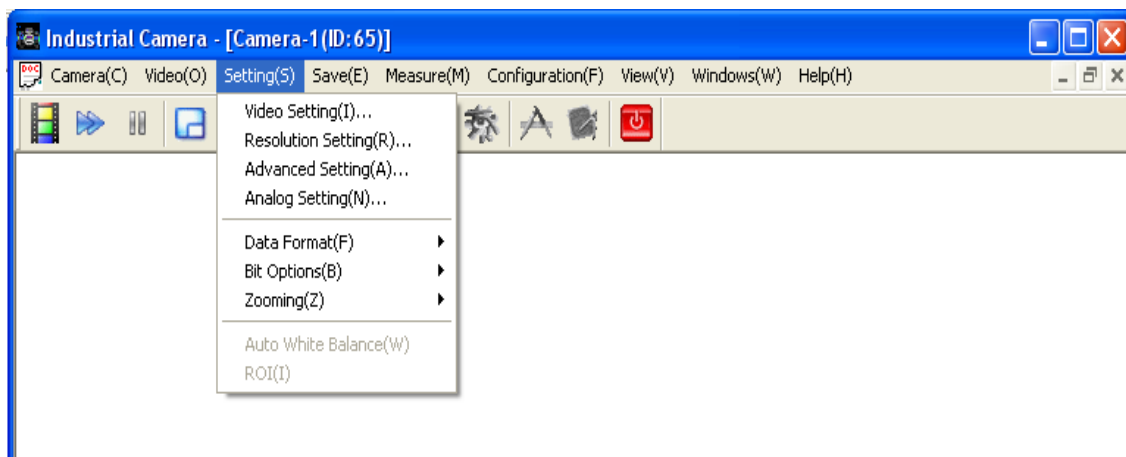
Industrial Camera - [Camera-1(ID:65)]

Camera(C) Video(O) Setting(S) Save(E) Measure(M) Configuration(F) View(V) Windows(W) Help(H)

Video Setting(I)...
Resolution Setting(R)...
Advanced Setting(A)...
Analog Setting(N)...
Data Format(F)
Bit Options(B)
Zooming(Z)
Auto White Balance(W)
ROI(I)